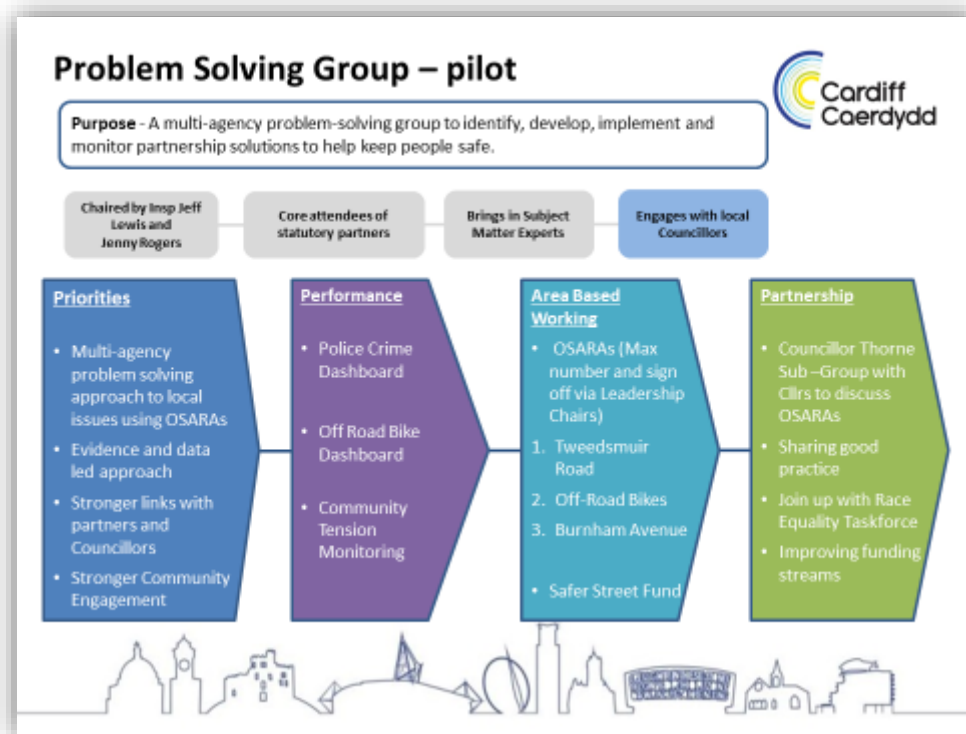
Problem Solving Group – pilot

Cardiff
Caerdydd

Purpose - A multi-agency problem-solving group to identify, develop, implement and monitor partnership solutions to help keep people safe.

Chaired by Insp Jeff Lewis and Jenny Rogers

Core attendees of statutory partners

Brings in Subject Matter Experts

Engages with local Councillors

Priorities

- Multi-agency problem solving approach to local issues using OSARAs
- Evidence and data led approach
- Stronger links with partners and Councillors
- Stronger Community Engagement

Performance

- Police Crime Dashboard
- Off Road Bike Dashboard
- Community Tension Monitoring

Area Based Working

- OSARAs (Max number and sign off via Leadership Chairs)

1. Tweedsmuir Road
2. Off-Road Bikes
3. Burnham Avenue

- Safer Street Fund

Partnership

- Councillor Thorne Sub –Group with Cllrs to discuss OSARAs
- Sharing good practice
- Join up with Race Equality Taskforce
- Improving funding streams